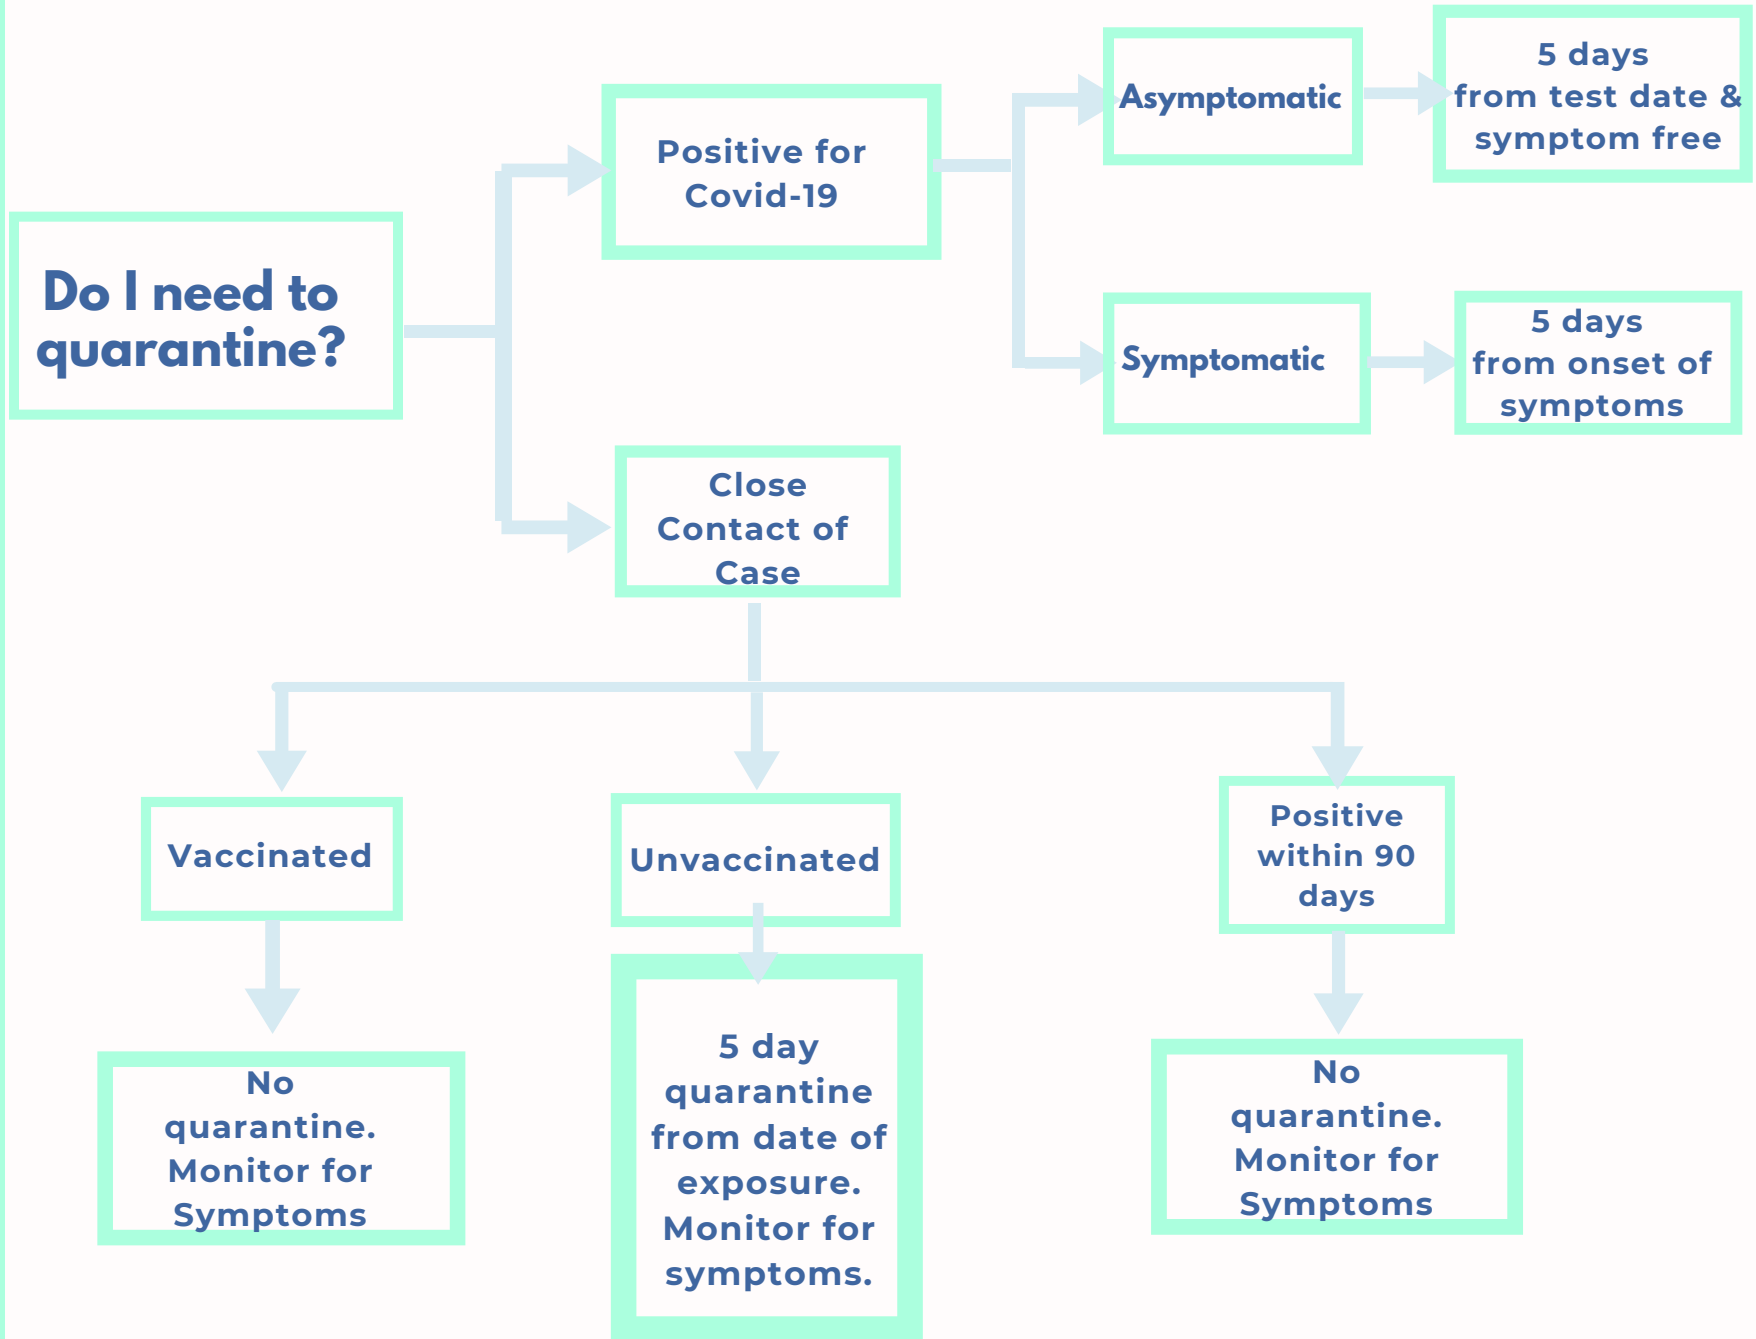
Do I need to quarantine?

Positive for Covid-19

Asymptomatic

5 days from test date & symptom free

Symptomatic

5 days from onset of symptoms

Close Contact of Case

Vaccinated

No quarantine. Monitor for Symptoms

Unvaccinated

5 day quarantine from date of exposure. Monitor for symptoms.

Positive within 90 days

No quarantine. Monitor for Symptoms